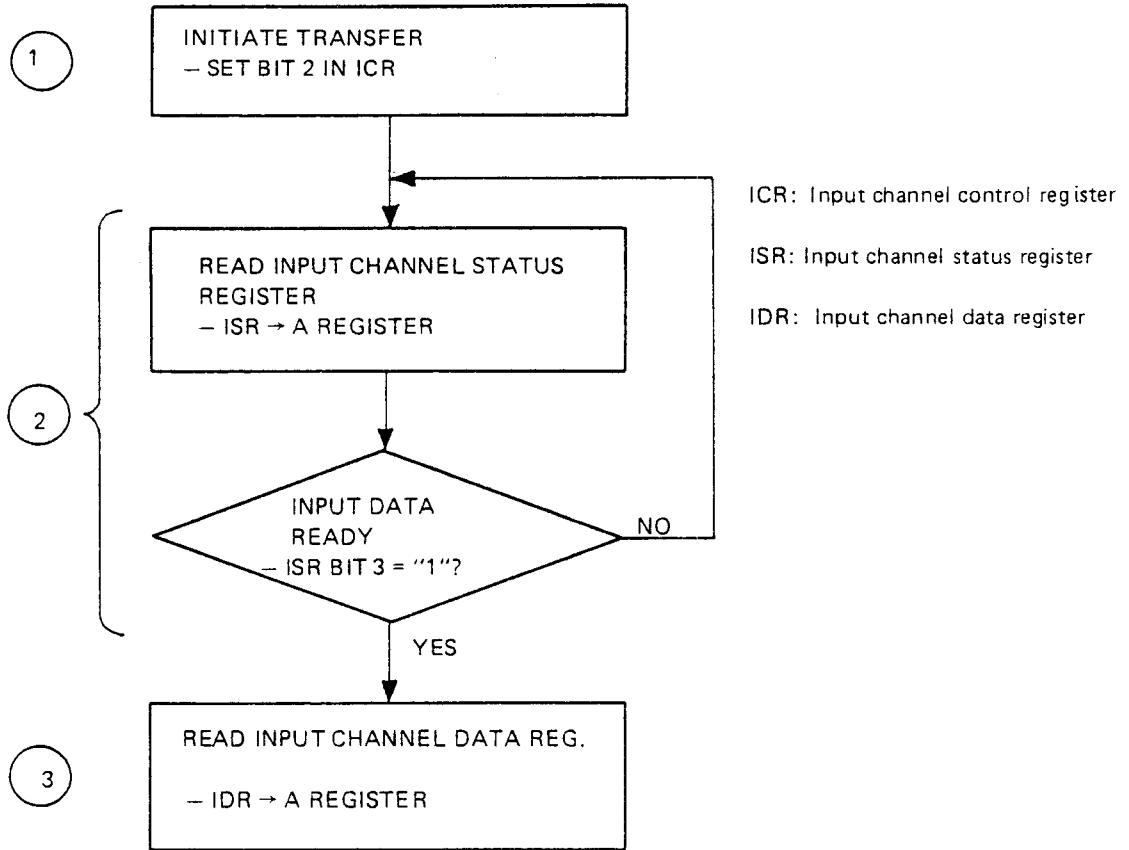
1

INITIATE TRANSFER
– SET BIT 2 IN ICR

ICR: Input channel control register

ISR: Input channel status register

IDR: Input channel data register

2

READ INPUT CHANNEL STATUS REGISTER
– ISR → A REGISTER

INPUT DATA READY
– ISR BIT 3 = "1"?

NO

YES

3

READ INPUT CHANNEL DATA REG.

– IDR → A REGISTER